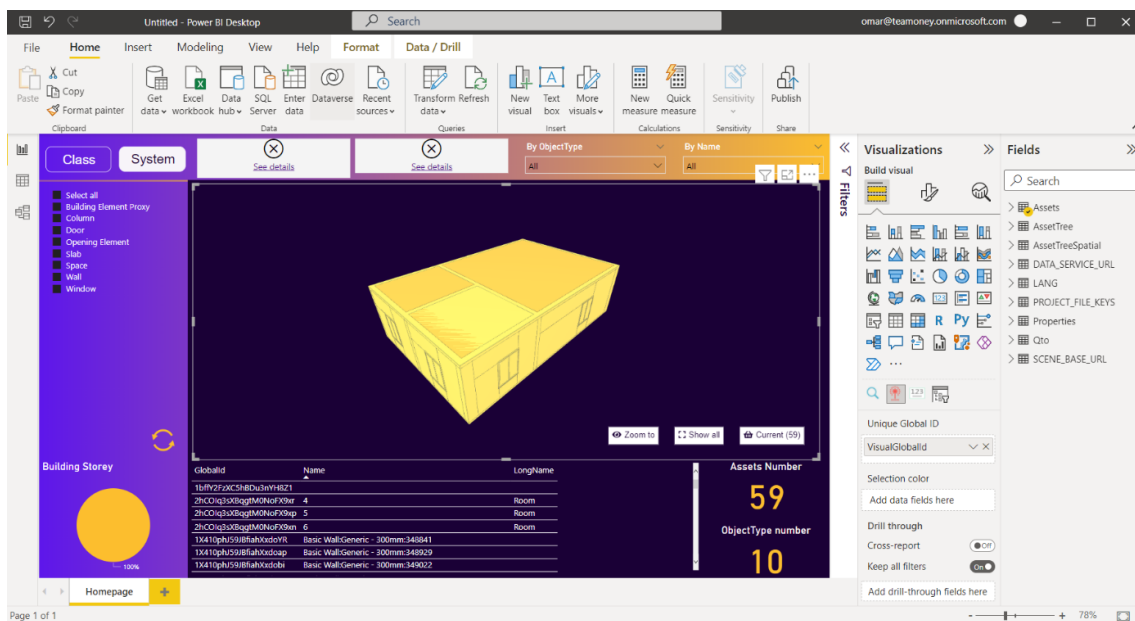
Untitled - Power BI Desktop
Search
omar@teamoney.onmicrosoft.com

File Home Insert Modeling View Help Format Data / Drill

Paste
Cut
Copy
Format painter
Clipboard
Get data
Excel workbook
Data hub
SQL Server
Enter data
Dataverse
Recent sources
Data
Transform data
Refresh
Queries
New visual
Text box
More visuals
Insert
New measure
Quick measure
Calculations
Sensitivity
Sensitivity
Publish
Share

Class
System
See details
See details
By ObjectType
All
By Name
All

Select all
Building Element Proxy
Column
Door
Opening Element
Slab
Space
Wall
Window

Building Storey
100%

Zoom to
Show all
Current (59)

| GlobalId | Name | LongName |
|---|---|---|
| 1bffY2FzXC5hBDu3nYH8Z1 | | |
| 2hCOiq3sXBqgtM0NoFX9xr | 4 | Room |
| 2hCOiq3sXBqgtM0NoFX9xp | 5 | Room |
| 2hCOiq3sXBqgtM0NoFX9xn | 6 | Room |
| 1X410phJ59JBfiahXxdoYR | Basic Wall:Generic - 300mm:348841 | |
| 1X410phJ59JBfiahXxdoap | Basic Wall:Generic - 300mm:348929 | |
| 1X410phJ59JBfiahXxdobi | Basic Wall:Generic - 300mm:349022 | |

Assets Number
59
ObjectType number
10

Filters

Visualizations
Build visual
Unique Global ID
VisualGlobalId
Selection color
Add data fields here
Drill through
Cross-report
Off
Keep all filters
On
Add drill-through fields here

Fields
Search
Assets
AssetTree
AssetTreeSpatial
DATA_SERVICE_URL
LANG
PROJECT_FILE_KEYS
Properties
Qto
SCENE_BASE_URL

Homepage
Page 1 of 1
78%